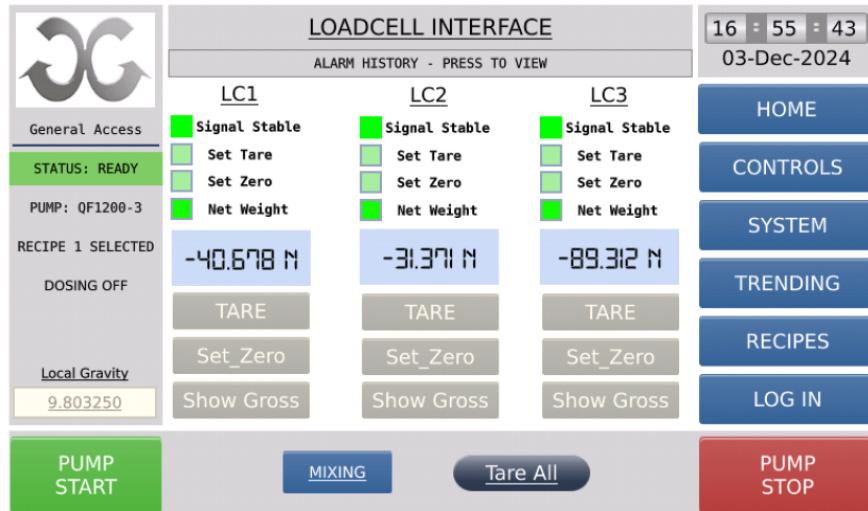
General Access

STATUS: READY

PUMP: QF1200-3

RECIPE 1 SELECTED

DOSING OFF

Local Gravity

9.803250

LOADCELL INTERFACE

ALARM HISTORY - PRESS TO VIEW

LC1

Signal Stable

Set Tare

Set Zero

Net Weight

-40.678 N

TARE

Set_Zero

Show Gross

LC2

Signal Stable

Set Tare

Set Zero

Net Weight

-31.371 N

TARE

Set_Zero

Show Gross

LC3

Signal Stable

Set Tare

Set Zero

Net Weight

-89.312 N

TARE

Set_Zero

Show Gross

16 : 55 : 43

03-Dec-2024

HOME

CONTROLS

SYSTEM

TRENDING

RECIPES

LOG IN

PUMP START

MIXING

Tare All

PUMP STOP